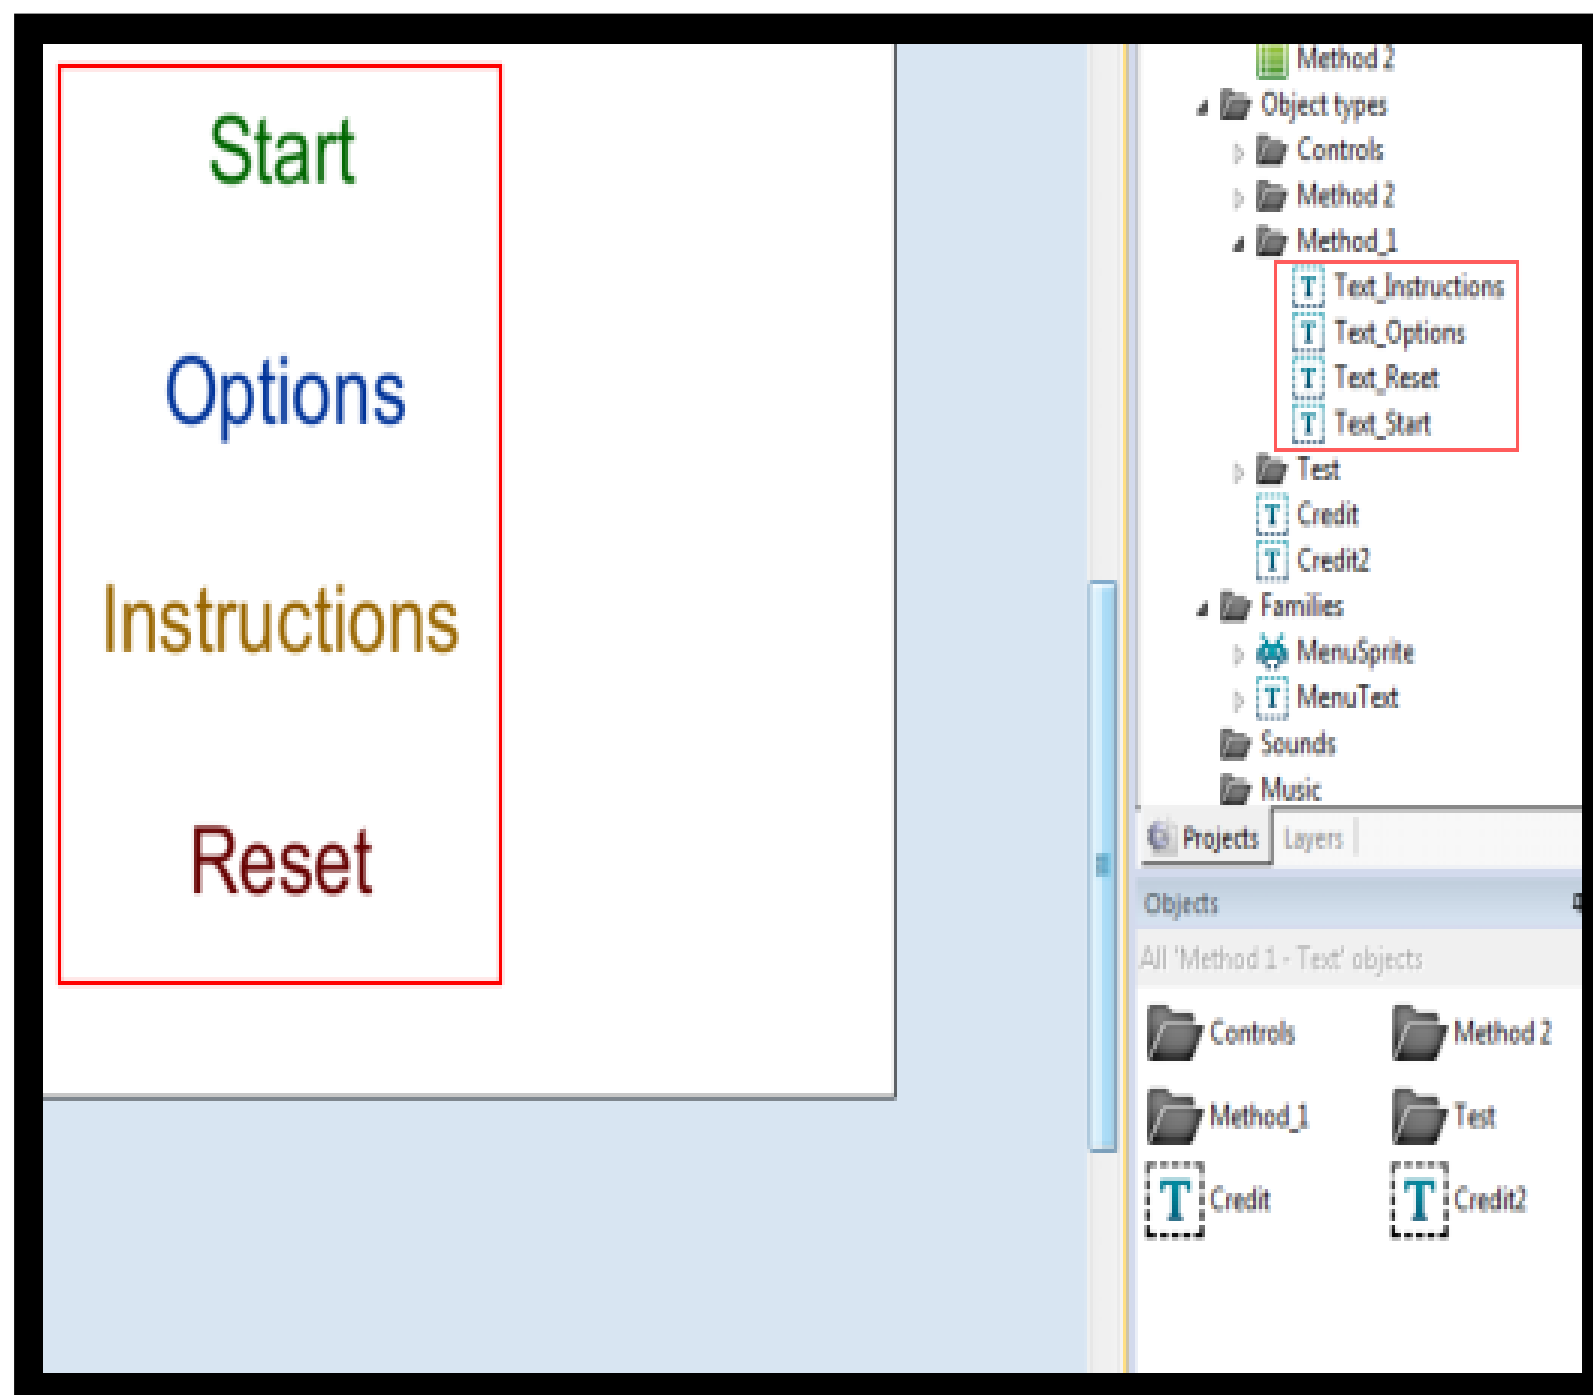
Start

Options

Instructions

Reset

Method 2
Object types
Controls
Method 2
Method_1
Text_Instructions
Text_Options
Text_Reset
Text_Start
Test
Credit
Credit2
Families
MenuSprite
MenuText
Sounds
Music

Projects
Layers

Objects
All 'Method 1 - Text' objects

Controls
Method 2
Method_1
Test
Credit
Credit2